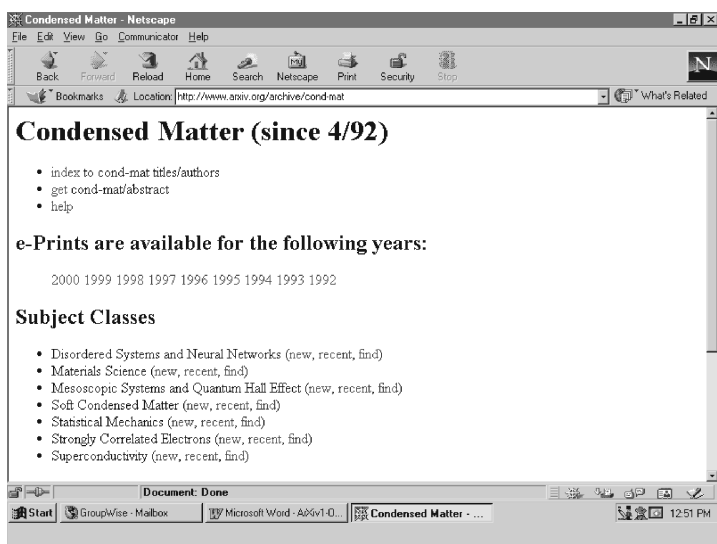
Condensed Matter - Netscape

File Edit View Go Communicator Help

Back Forward Reload Home Search Netscape Print Security Stop

Bookmarks Location: http://www.arxiv.org/archive/cond-mat What's Related

# Condensed Matter (since 4/92)

- index to cond-mat titles/authors
- get cond-mat/abstract
- help

## e-Prints are available for the following years:

2000 1999 1998 1997 1996 1995 1994 1993 1992

## Subject Classes

- Disordered Systems and Neural Networks (new, recent, find)
- Materials Science (new, recent, find)
- Mesoscopic Systems and Quantum Hall Effect (new, recent, find)
- Soft Condensed Matter (new, recent, find)
- Statistical Mechanics (new, recent, find)
- Strongly Correlated Electrons (new, recent, find)
- Superconductivity (new, recent, find)

Document: Done

Start GroupWise - Mailbox Microsoft Word - AXiv1-0... Condensed Matter - ... 12:51 PM